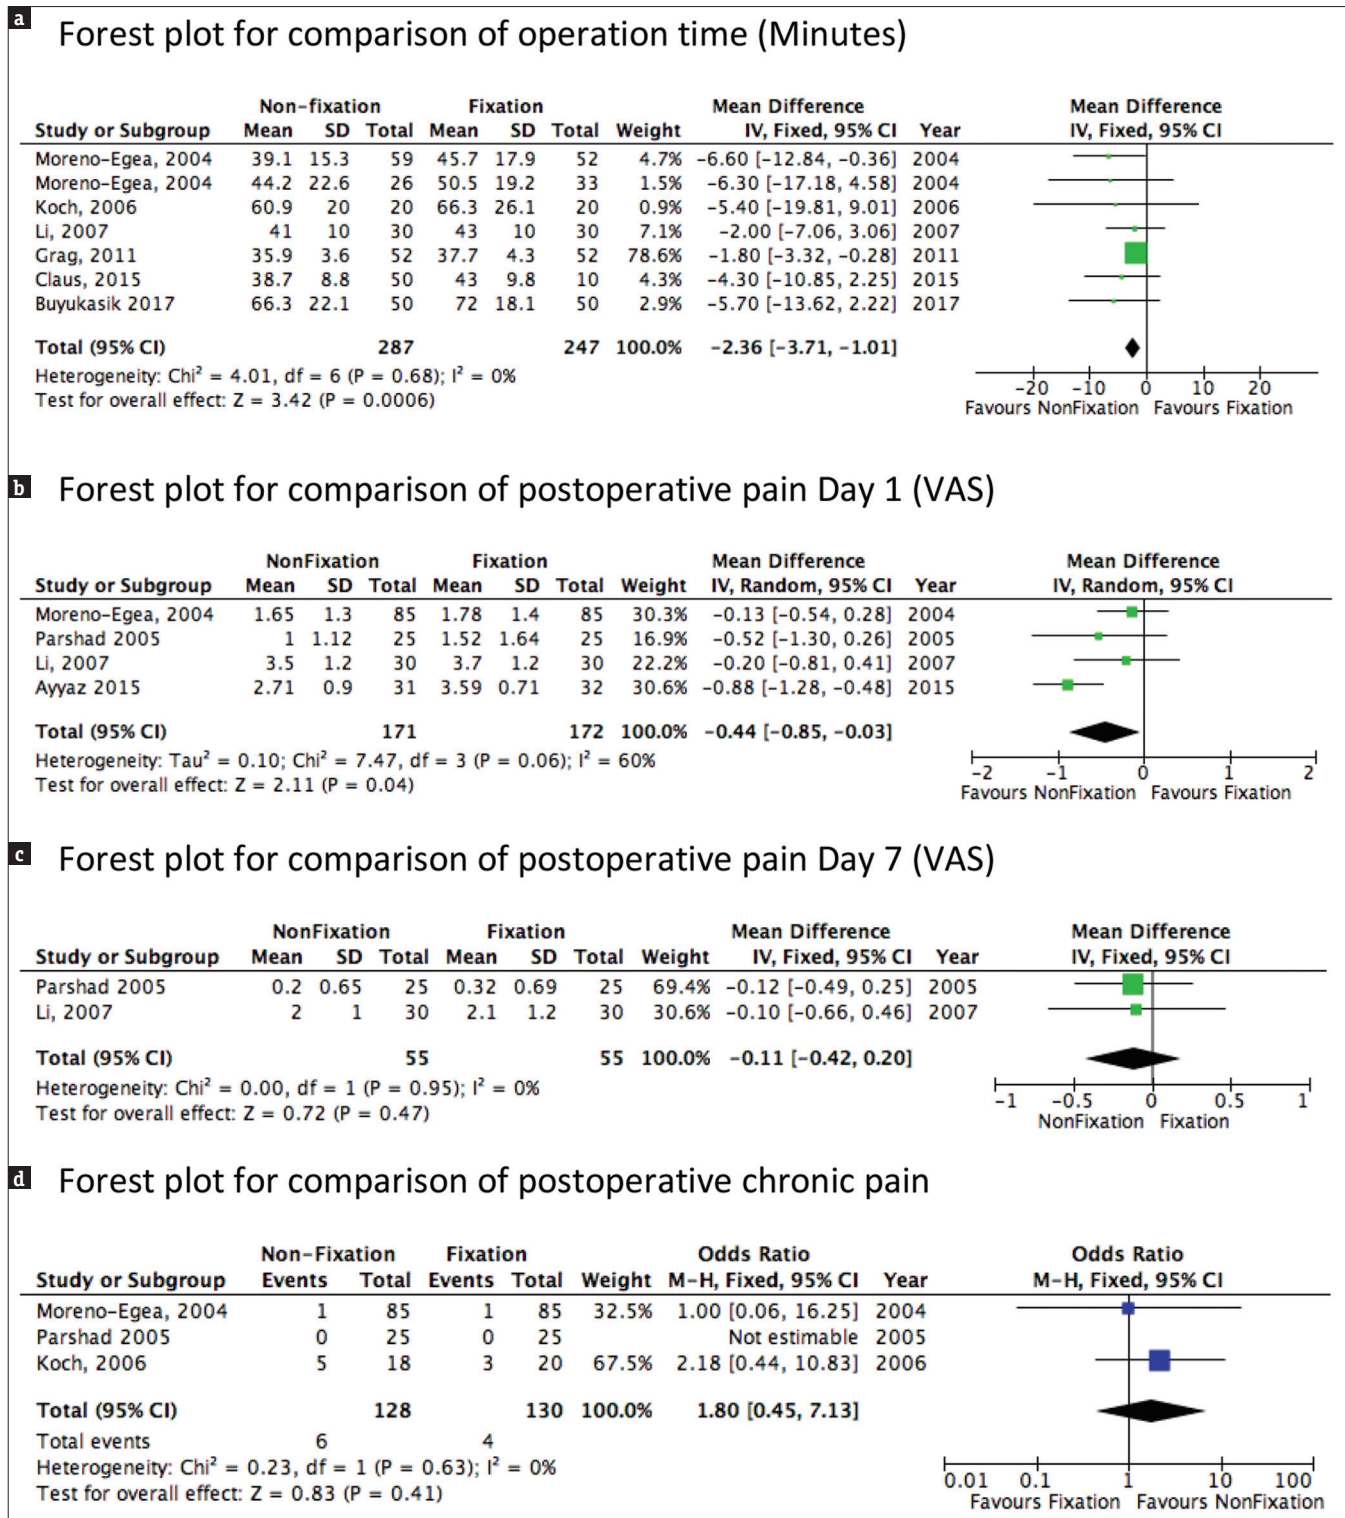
a Forest plot for comparison of operation time (Minutes)

| Study or Subgroup | Non-fixation Mean | SD | Total | Fixation Mean | SD | Total | Weight | Mean Difference IV, Fixed, 95% CI | Year |
|---|---|---|---|---|---|---|---|---|---|
| Moreno-Egea, 2004 | 39.1 | 15.3 | 59 | 45.7 | 17.9 | 52 | 4.7% | -6.60 [-12.84, -0.36] | 2004 |
| Moreno-Egea, 2004 | 44.2 | 22.6 | 26 | 50.5 | 19.2 | 33 | 1.5% | -6.30 [-17.18, 4.58] | 2004 |
| Koch, 2006 | 60.9 | 20 | 20 | 66.3 | 26.1 | 20 | 0.9% | -5.40 [-19.81, 9.01] | 2006 |
| Li, 2007 | 41 | 10 | 30 | 43 | 10 | 30 | 7.1% | -2.00 [-7.06, 3.06] | 2007 |
| Grag, 2011 | 35.9 | 3.6 | 52 | 37.7 | 4.3 | 52 | 78.6% | -1.80 [-3.32, -0.28] | 2011 |
| Claus, 2015 | 38.7 | 8.8 | 50 | 43 | 9.8 | 10 | 4.3% | -4.30 [-10.85, 2.25] | 2015 |
| Buyukasik 2017 | 66.3 | 22.1 | 50 | 72 | 18.1 | 50 | 2.9% | -5.70 [-13.62, 2.22] | 2017 |
| Total (95% CI) | | | 287 | | | 247 | 100.0% | -2.36 [-3.71, -1.01] | |

Heterogeneity: Chi² = 4.01, df = 6 (P = 0.68); I² = 0%
Test for overall effect: Z = 3.42 (P = 0.0006)

Mean Difference IV, Fixed, 95% CI
-20 -10 0 10 20
Favours NonFixation Favours Fixation

b Forest plot for comparison of postoperative pain Day 1 (VAS)

| Study or Subgroup | NonFixation Mean | SD | Total | Fixation Mean | SD | Total | Weight | Mean Difference IV, Random, 95% CI | Year |
|---|---|---|---|---|---|---|---|---|---|
| Moreno-Egea, 2004 | 1.65 | 1.3 | 85 | 1.78 | 1.4 | 85 | 30.3% | -0.13 [-0.54, 0.28] | 2004 |
| Parshad 2005 | 1 | 1.12 | 25 | 1.52 | 1.64 | 25 | 16.9% | -0.52 [-1.30, 0.26] | 2005 |
| Li, 2007 | 3.5 | 1.2 | 30 | 3.7 | 1.2 | 30 | 22.2% | -0.20 [-0.81, 0.41] | 2007 |
| Ayyaz 2015 | 2.71 | 0.9 | 31 | 3.59 | 0.71 | 32 | 30.6% | -0.88 [-1.28, -0.48] | 2015 |
| Total (95% CI) | | | 171 | | | 172 | 100.0% | -0.44 [-0.85, -0.03] | |

Heterogeneity: Tau² = 0.10; Chi² = 7.47, df = 3 (P = 0.06); I² = 60%
Test for overall effect: Z = 2.11 (P = 0.04)

Mean Difference IV, Random, 95% CI
-2 -1 0 1 2
Favours NonFixation Favours Fixation

c Forest plot for comparison of postoperative pain Day 7 (VAS)

| Study or Subgroup | NonFixation Mean | SD | Total | Fixation Mean | SD | Total | Weight | Mean Difference IV, Fixed, 95% CI | Year |
|---|---|---|---|---|---|---|---|---|---|
| Parshad 2005 | 0.2 | 0.65 | 25 | 0.32 | 0.69 | 25 | 69.4% | -0.12 [-0.49, 0.25] | 2005 |
| Li, 2007 | 2 | 1 | 30 | 2.1 | 1.2 | 30 | 30.6% | -0.10 [-0.66, 0.46] | 2007 |
| Total (95% CI) | | | 55 | | | 55 | 100.0% | -0.11 [-0.42, 0.20] | |

Heterogeneity: Chi² = 0.00, df = 1 (P = 0.95); I² = 0%
Test for overall effect: Z = 0.72 (P = 0.47)

Mean Difference IV, Fixed, 95% CI
-1 -0.5 0 0.5 1
NonFixation Fixation

d Forest plot for comparison of postoperative chronic pain

| Study or Subgroup | Non-Fixation Events | Total | Fixation Events | Total | Weight | Odds Ratio M-H, Fixed, 95% CI | Year |
|---|---|---|---|---|---|---|---|
| Moreno-Egea, 2004 | 1 | 85 | 1 | 85 | 32.5% | 1.00 [0.06, 16.25] | 2004 |
| Parshad 2005 | 0 | 25 | 0 | 25 | | Not estimable | 2005 |
| Koch, 2006 | 5 | 18 | 3 | 20 | 67.5% | 2.18 [0.44, 10.83] | 2006 |
| Total (95% CI) | | 128 | | 130 | 100.0% | 1.80 [0.45, 7.13] | |
| Total events | 6 | | 4 | | | | |

Heterogeneity: Chi² = 0.23, df = 1 (P = 0.63); I² = 0%
Test for overall effect: Z = 0.83 (P = 0.41)

Odds Ratio M-H, Fixed, 95% CI
0.01 0.1 1 10 100
Favours Fixation Favours NonFixation